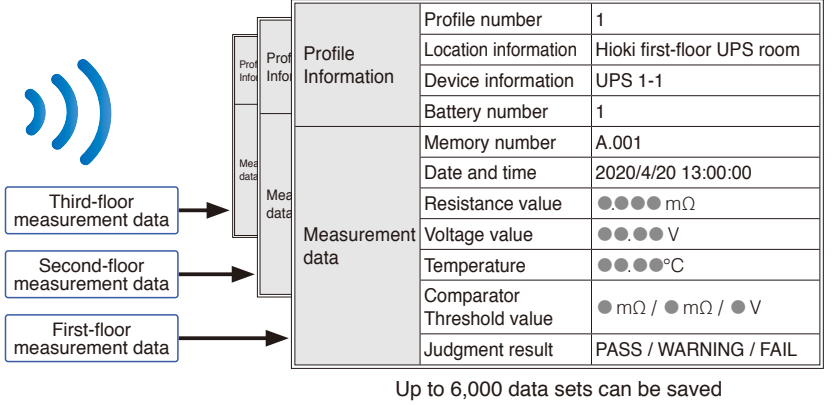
Third-floor measurement data

Second-floor measurement data

First-floor measurement data

Profi Infor

Mea data

Profi Infor

Mea data

| Profile Information | Profile number | 1 |
|---|---|---|
| | Location information | Hioki first-floor UPS room |
| | Device information | UPS 1-1 |
| | Battery number | 1 |
| Measurement data | Memory number | A.001 |
| | Date and time | 2020/4/20 13:00:00 |
| | Resistance value | ●.●●● mΩ |
| | Voltage value | ●●.●● V |
| | Temperature | ●●.●●°C |
| | Comparator Threshold value | ● mΩ / ● mΩ / ● V |
| | Judgment result | PASS / WARNING / FAIL |

Up to 6,000 data sets can be saved